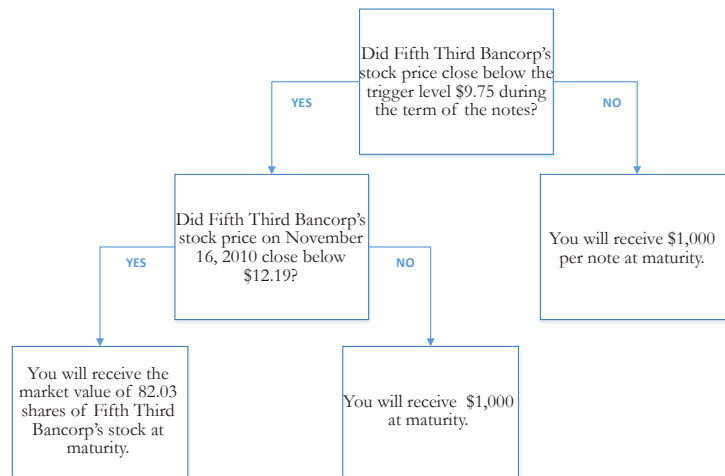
Did Fifth Third Bancorp's stock price close below the trigger level \$9.75 during the term of the notes?

YES

NO

Did Fifth Third Bancorp's stock price on November 16, 2010 close below \$12.19?

You will receive \$1,000 per note at maturity.

YES

NO

You will receive the market value of 82.03 shares of Fifth Third Bancorp's stock at maturity.

You will receive \$1,000 at maturity.